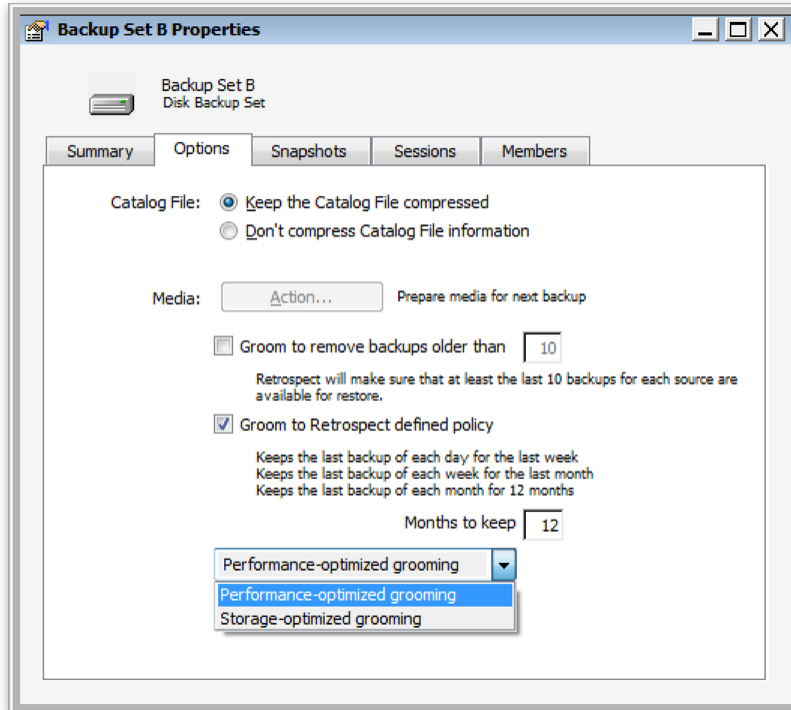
Backup Set B Properties

Backup Set B
Disk Backup Set

Summary | Options | Snapshots | Sessions | Members

Catalog File: Keep the Catalog File compressed
Don't compress Catalog File information

Media: Action... Prepare media for next backup

Groom to remove backups older than 10

Retrospect will make sure that at least the last 10 backups for each source are available for restore.

Groom to Retrospect defined policy

Keeps the last backup of each day for the last week
Keeps the last backup of each week for the last month
Keeps the last backup of each month for 12 months

Months to keep 12

Performance-optimized grooming

Performance-optimized grooming
Storage-optimized grooming